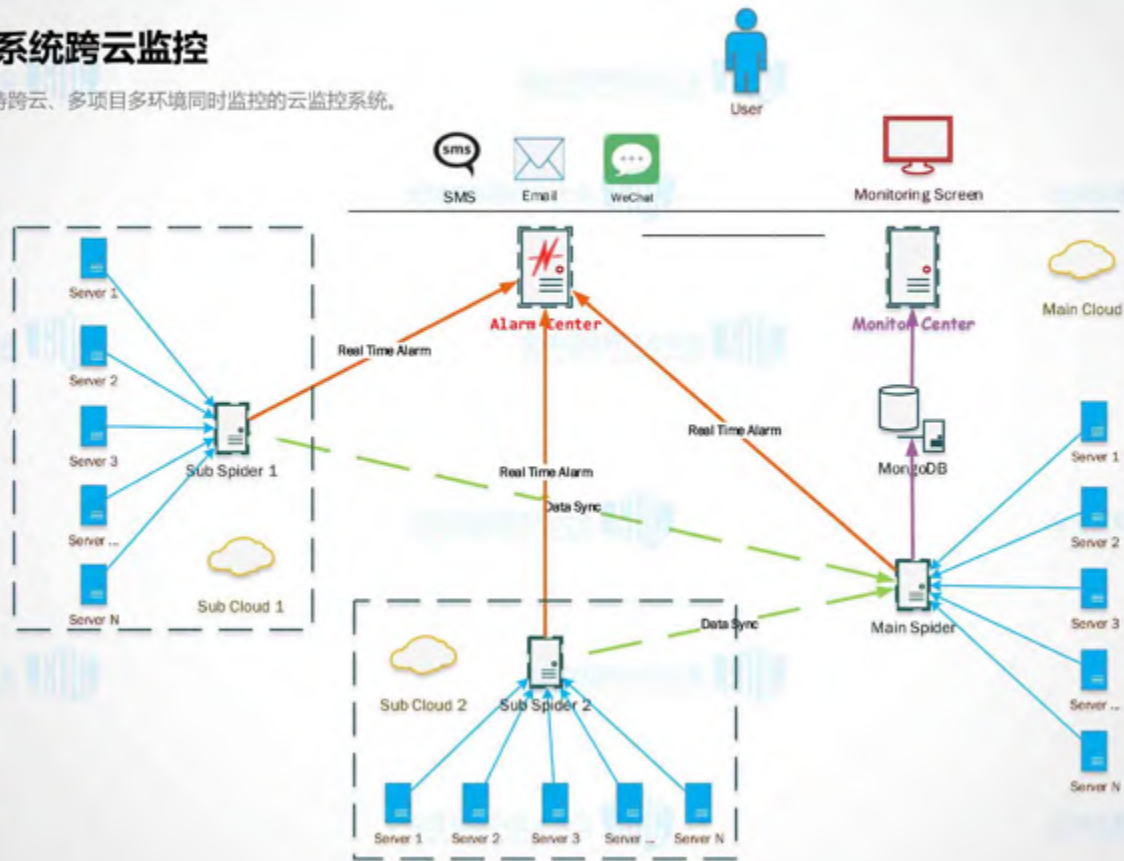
系统跨云监控

持跨云、多项目多环境同时监控的云监控系统。

User

sms

SMS

Email

WeChat

Monitoring Screen

Alarm Center

Monitor Center

Main Cloud

Server 1

Server 2

Server 3

Server ...

Server N

Sub Spider 1

Sub Cloud 1

Real Time Alarm

Real Time Alarm

Real Time Alarm

Data Sync

Data Sync

MongoDB

Main Spider

Server 1

Server 2

Server 3

Server ...

Server N

Sub Cloud 2

Sub Spider 2

Server 1

Server 2

Server 3

Server ...

Server N